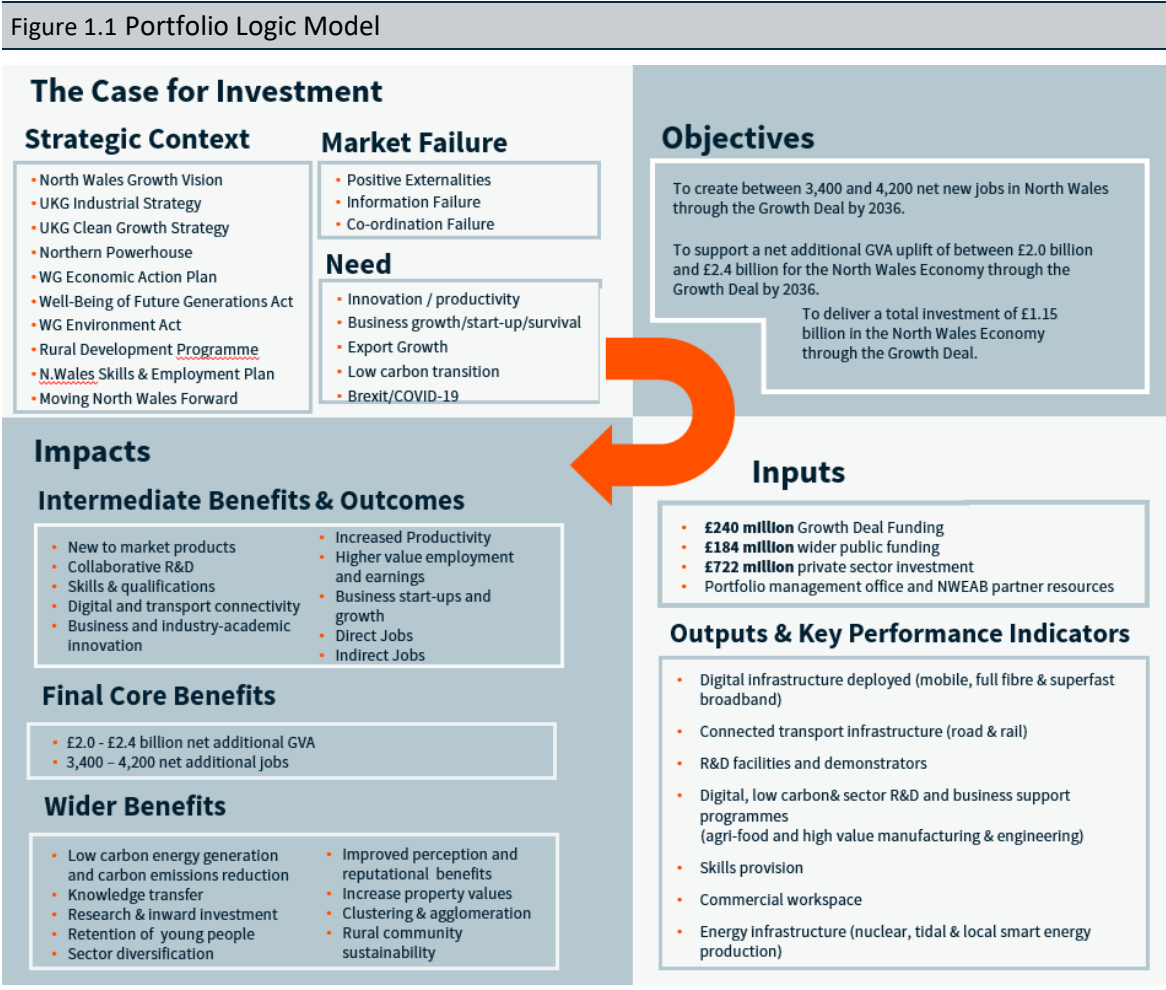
Figure 1.1 Portfolio Logic Model

The Case for Investment

Strategic Context

- North Wales Growth Vision
- UKG Industrial Strategy
- UKG Clean Growth Strategy
- Northern Powerhouse
- WG Economic Action Plan
- Well-Being of Future Generations Act
- WG Environment Act
- Rural Development Programme
- N.Wales Skills & Employment Plan
- Moving North Wales Forward

Market Failure

- Positive Externalities
- Information Failure
- Co-ordination Failure

Need

- Innovation / productivity
- Business growth/start-up/survival
- Export Growth
- Low carbon transition
- Brexit/COVID-19

Objectives

To create between 3,400 and 4,200 net new jobs in North Wales through the Growth Deal by 2036.

To support a net additional GVA uplift of between £2.0 billion and £2.4 billion for the North Wales Economy through the Growth Deal by 2036.

To deliver a total investment of £1.15 billion in the North Wales Economy through the Growth Deal.

Impacts

Intermediate Benefits & Outcomes

- New to market products
- Collaborative R&D
- Skills & qualifications
- Digital and transport connectivity
- Business and industry-academic innovation
- Increased Productivity
- Higher value employment and earnings
- Business start-ups and growth
- Direct Jobs
- Indirect Jobs

Final Core Benefits

- £2.0 - £2.4 billion net additional GVA
- 3,400 – 4,200 net additional jobs

Wider Benefits

- Low carbon energy generation and carbon emissions reduction
- Knowledge transfer
- Research & inward investment
- Retention of young people
- Sector diversification
- Improved perception and reputational benefits
- Increase property values
- Clustering & agglomeration
- Rural community sustainability

Inputs

- **£240 million** Growth Deal Funding
- **£184 million** wider public funding
- **£722 million** private sector investment
- Portfolio management office and NWEAB partner resources

Outputs & Key Performance Indicators

- Digital infrastructure deployed (mobile, full fibre & superfast broadband)
- Connected transport infrastructure (road & rail)
- R&D facilities and demonstrators
- Digital, low carbon& sector R&D and business support programmes (agri-food and high value manufacturing & engineering)
- Skills provision
- Commercial workspace
- Energy infrastructure (nuclear, tidal & local smart energy production)